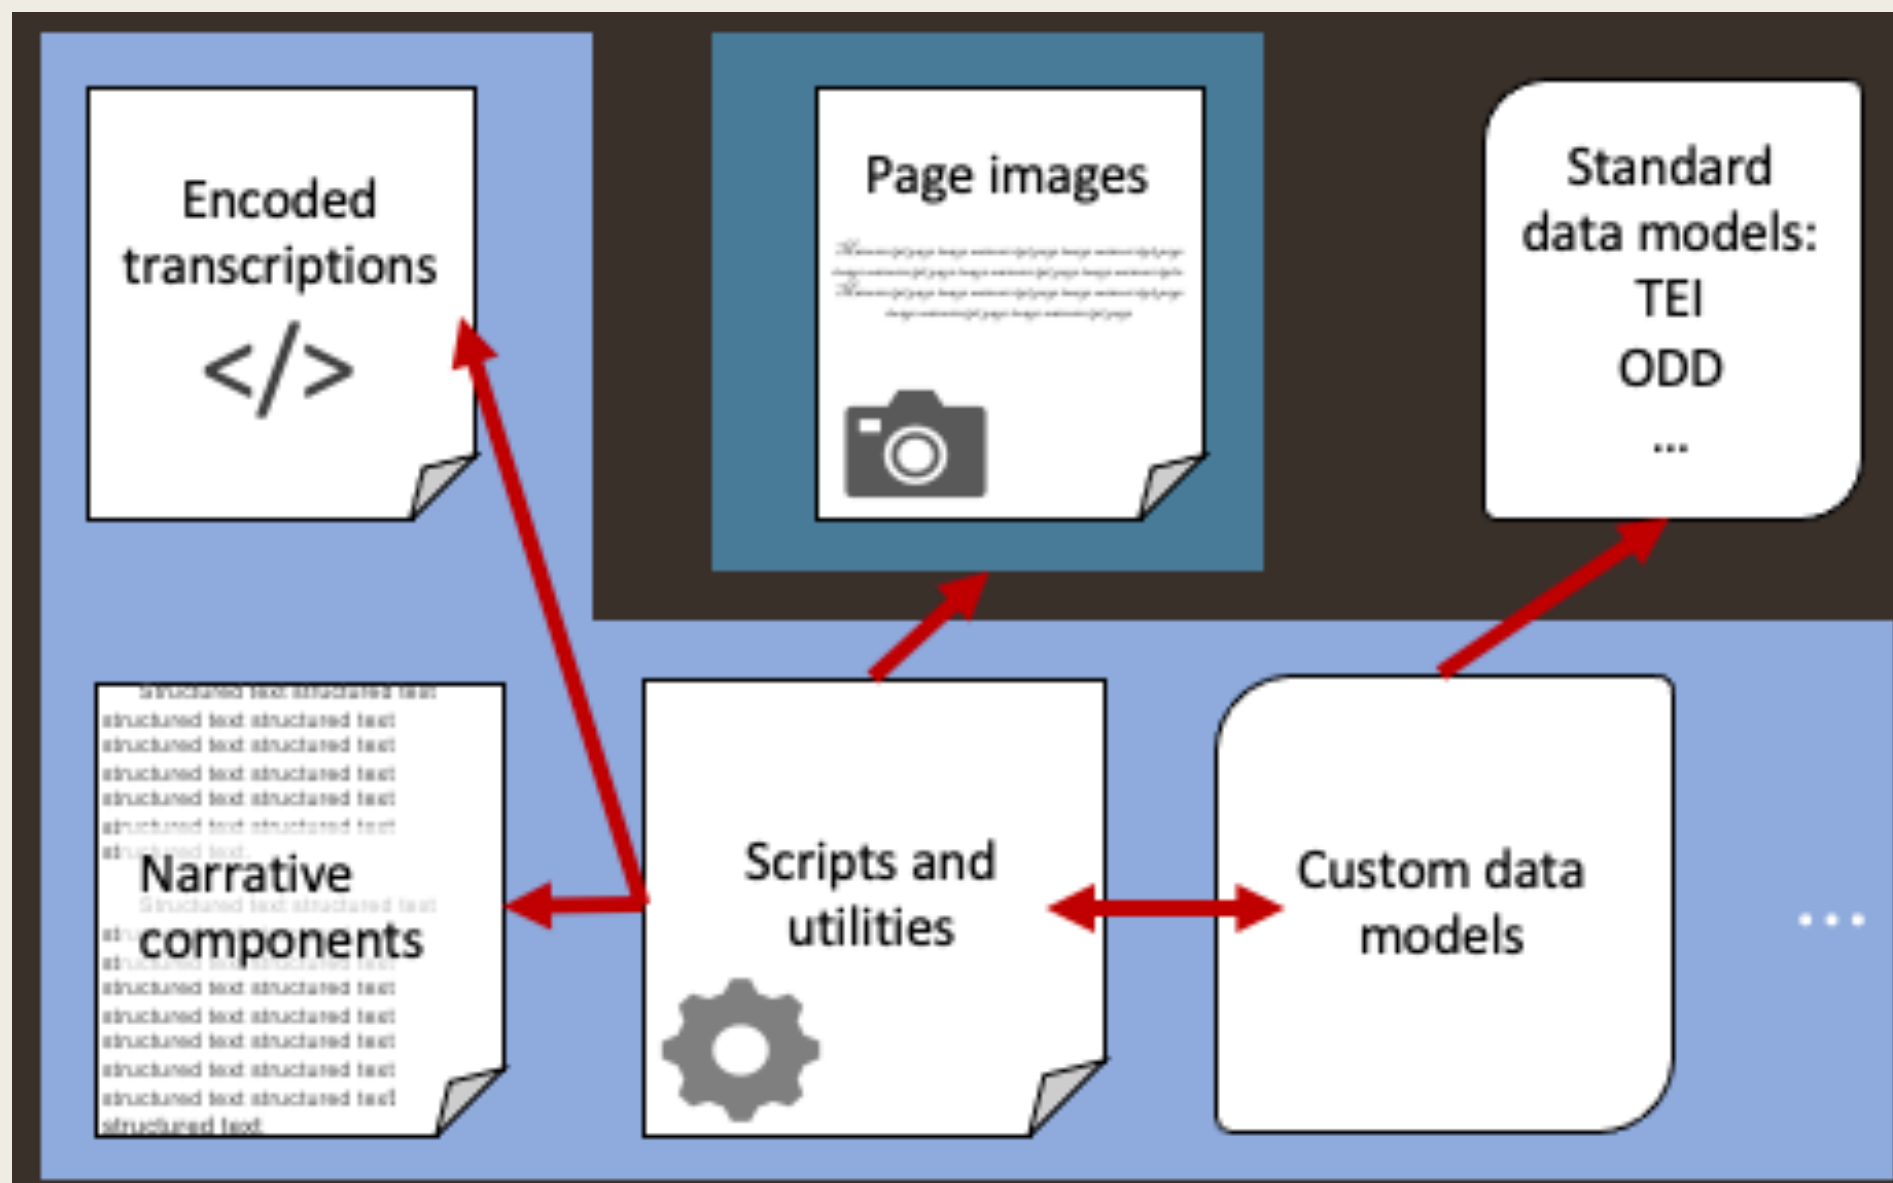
Encoded transcriptions

</>

Page images

Standard data models:
TEI
ODD
...

structured text structured text
structured text structured text
structured text structured text
structured text structured text
structured text structured text
structured text structured text
structured text...

Narrative components

Structured text structured text
structured text structured text
structured text structured text
structured text structured text
structured text structured text
structured text structured text
structured text structured text
structured text structured text
structured text

Scripts and utilities

Custom data models

...